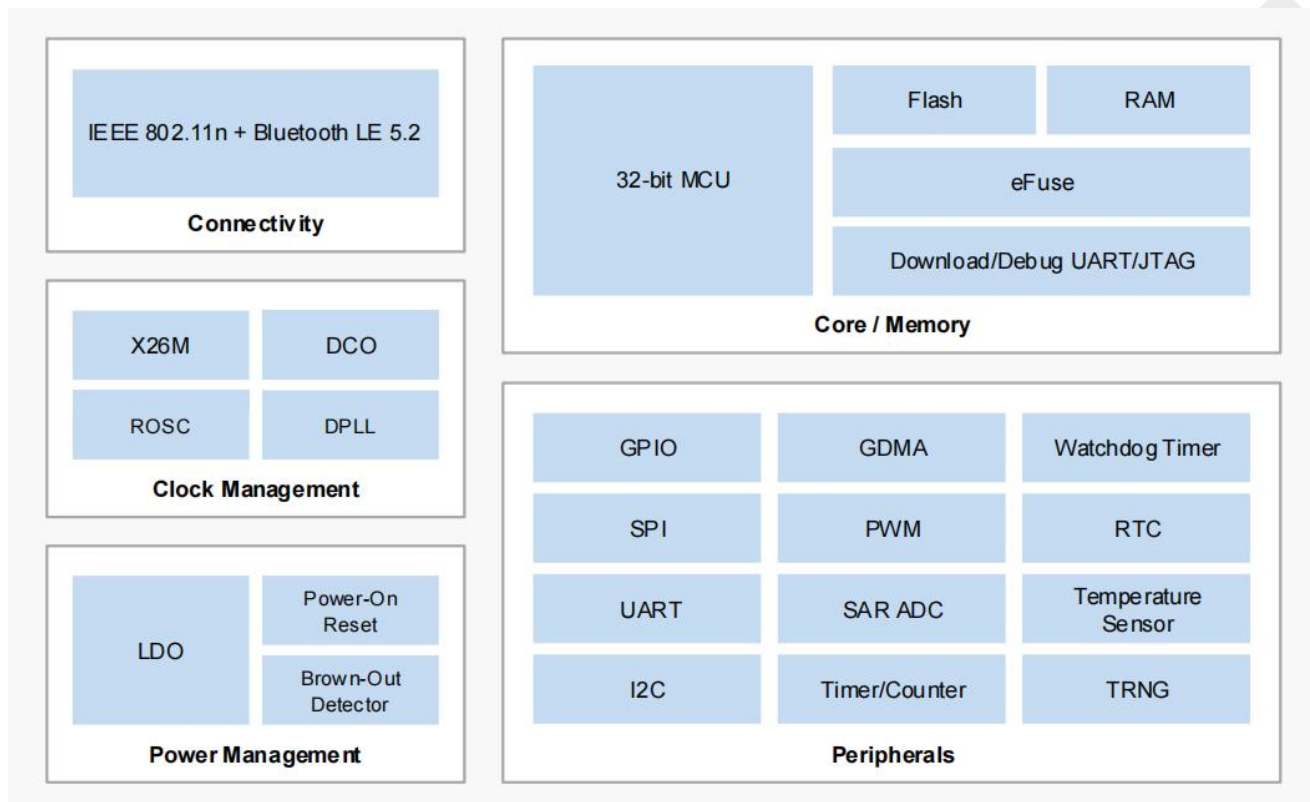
IEEE 802.11n + Bluetooth LE 5.2

Connectivity

32-bit MCU

Flash

RAM

eFuse

Download/Debug UART/JTAG

Core / Memory

X26M

DCO

ROSC

DPLL

Clock Management

GPIO

GDMA

Watchdog Timer

SPI

PWM

RTC

UART

SAR ADC

Temperature Sensor

I2C

Timer/Counter

TRNG

Peripherals

LDO

Power-On Reset

Brown-Out Detector

Power Management